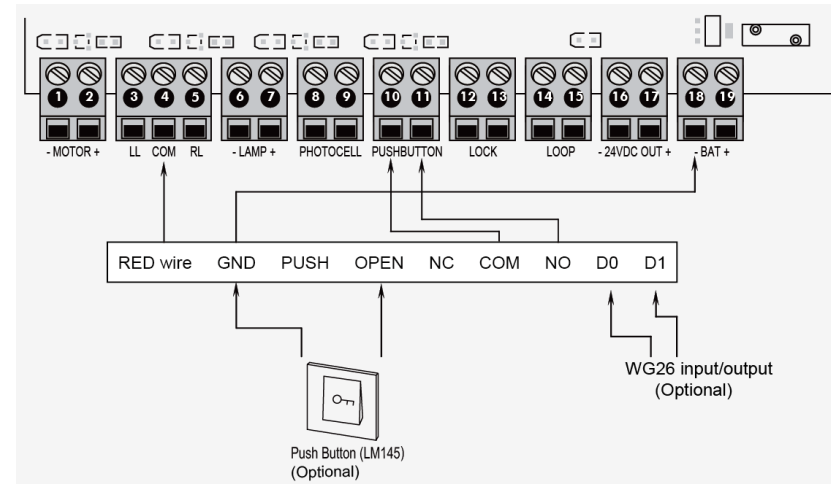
1 2 3 4 5 6 7 8 9 10 11 12 13 14 15 16 17 18 19

- MOTOR + LL COM RL - LAMP + PHOTOCELL PUSHBUTTON LOCK LOOP - 24VDC OUT + - BAT +

RED wire GND PUSH OPEN NC COM NO D0 D1

WG26 input/output (Optional)

Push Button (LM145) (Optional)